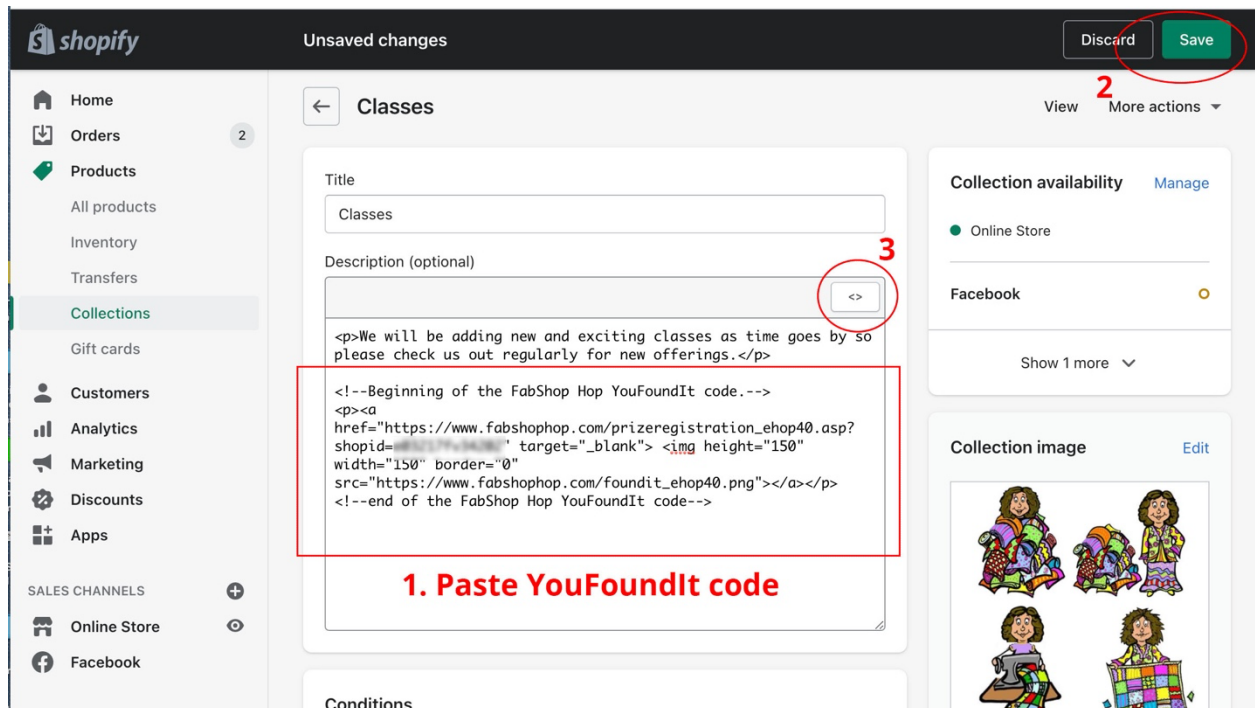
shopify

Unsaved changes

Discard

Save

2

Home

Orders 2

Products

All products

Inventory

Transfers

Collections

Gift cards

Customers

Analytics

Marketing

Discounts

Apps

SALES CHANNELS

Online Store

Facebook

Classes

View

More actions

Title

Classes

Description (optional)

3

<>

<p>We will be adding new and exciting classes as time goes by so please check us out regularly for new offerings.</p>

<!--Beginning of the FabShop Hop YouFoundIt code.-->
<p><a href="https://www.fabshophop.com/prizeregistration_ehop40.asp?shopid=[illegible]" target="_blank"> <img height="150" width="150" border="0" src="https://www.fabshophop.com/foundit_ehop40.png"></a></p>
<!--end of the FabShop Hop YouFoundIt code-->

1. Paste YouFoundIt code

Conditions

Collection availability

Manage

Online Store

Facebook

Show 1 more

Collection image

Edit